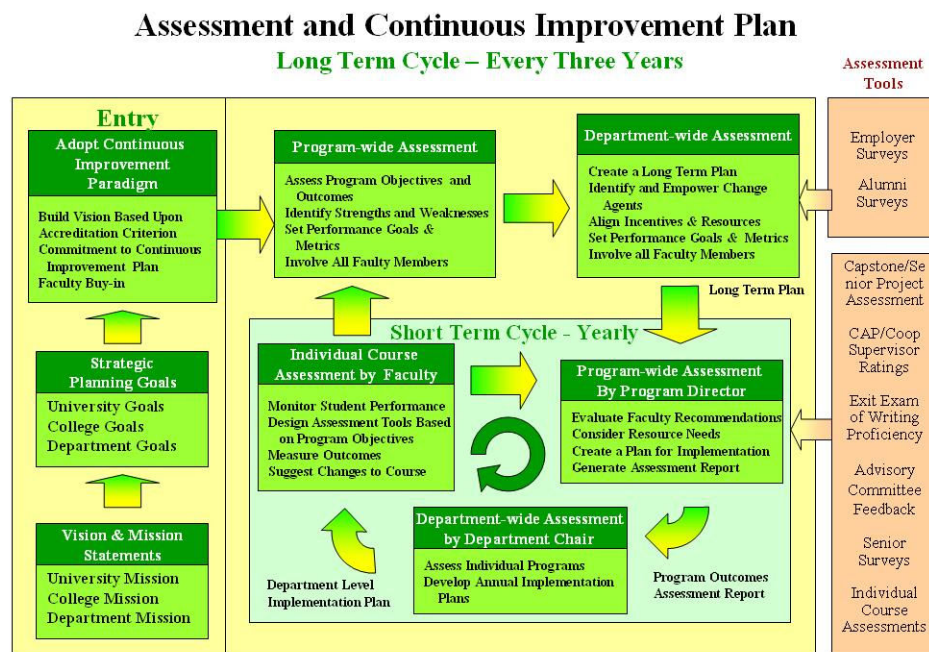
Assessment and Continuous Improvement Plan

Long Term Cycle – Every Three Years

Assessment Tools

Entry

Adopt Continuous Improvement Paradigm

Build Vision Based Upon Accreditation Criterion
Commitment to Continuous Improvement Plan
Faculty Buy-in

Strategic Planning Goals

University Goals
College Goals
Department Goals

Vision & Mission Statements

University Mission
College Mission
Department Mission

Program-wide Assessment

Assess Program Objectives and Outcomes
Identify Strengths and Weaknesses
Set Performance Goals & Metrics
Involve All Faulty Members

Department-wide Assessment

Create a Long Term Plan
Identify and Empower Change Agents
Align Incentives & Resources
Set Performance Goals & Metrics
Involve all Faculty Members

Long Term Plan

Short Term Cycle - Yearly

Individual Course Assessment by Faculty

Monitor Student Performance
Design Assessment Tools Based on Program Objectives
Measure Outcomes
Suggest Changes to Course

Program-wide Assessment By Program Director

Evaluate Faculty Recommendations
Consider Resource Needs
Create a Plan for Implementation
Generate Assessment Report

Department-wide Assessment by Department Chair

Assess Individual Programs
Develop Annual Implementation Plans

Department Level Implementation Plan

Program Outcomes Assessment Report

Employer Surveys

Alumni Surveys

Capstone/Senior Project Assessment

CAP/Coop Supervisor Ratings

Exit Exam of Writing Proficiency

Advisory Committee Feedback

Senior Surveys

Individual Course Assessments